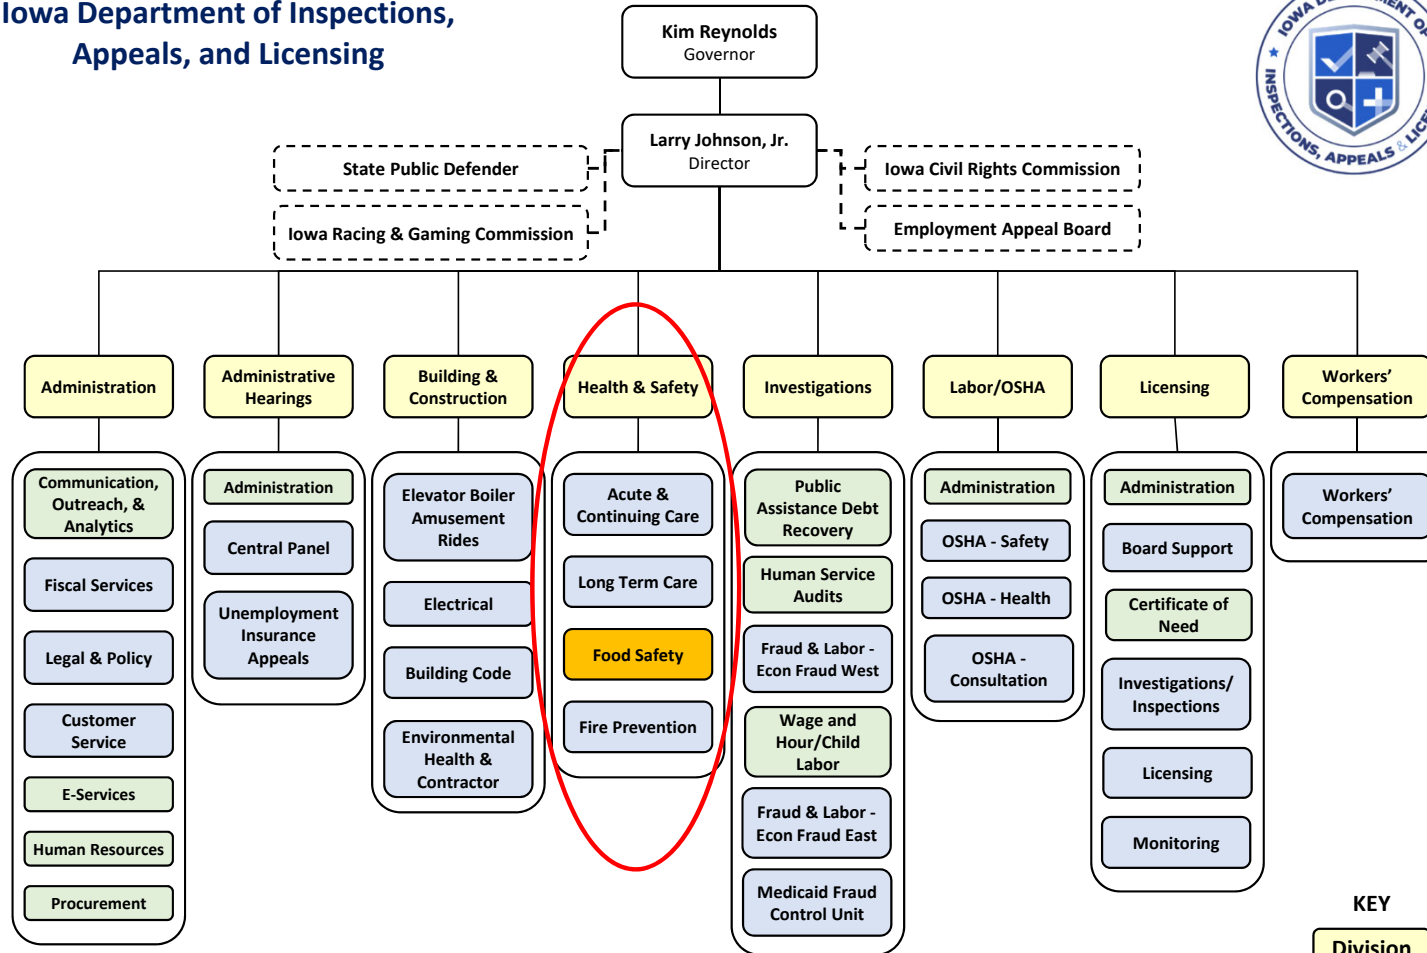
Iowa Department of Inspections, Appeals, and Licensing

Kim Reynolds
Governor

Larry Johnson, Jr.
Director

State Public Defender

Iowa Racing & Gaming Commission

Iowa Civil Rights Commission

Employment Appeal Board

IOWA DEPARTMENT OF INSPECTIONS, APPEALS & LICENSING

Administration
Communication, Outreach, & Analytics
Fiscal Services
Legal & Policy
Customer Service
E-Services
Human Resources
Procurement

Administrative Hearings
Administration
Central Panel
Unemployment Insurance Appeals

Building & Construction
Elevator Boiler Amusement Rides
Electrical
Building Code
Environmental Health & Contractor

Health & Safety
Acute & Continuing Care
Long Term Care
Food Safety
Fire Prevention

Investigations
Public Assistance Debt Recovery
Human Service Audits
Fraud & Labor - Econ Fraud West
Wage and Hour/Child Labor
Fraud & Labor - Econ Fraud East
Medicaid Fraud Control Unit

Labor/OSHA
Administration
OSHA - Safety
OSHA - Health
OSHA - Consultation

Licensing
Administration
Board Support
Certificate of Need
Investigations/ Inspections
Licensing
Monitoring

Workers' Compensation
Workers' Compensation

KEY
Division